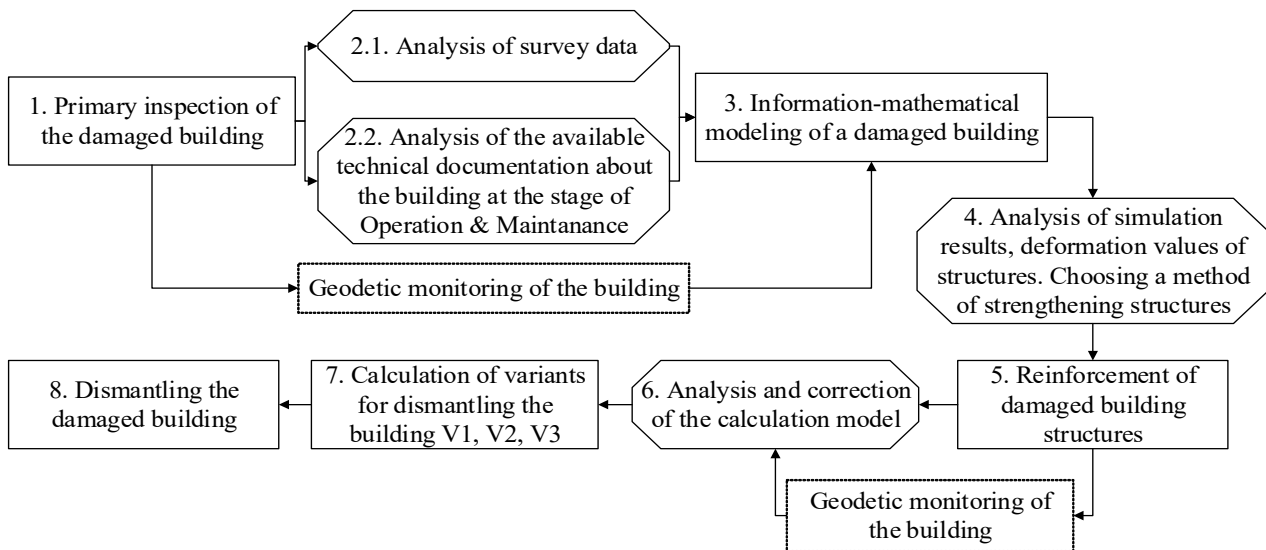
1. Primary inspection of the damaged building

2.1. Analysis of survey data

2.2. Analysis of the available technical documentation about the building at the stage of Operation & Maintanance

3. Information-mathematical modeling of a damaged building

Geodetic monitoring of the building

4. Analysis of simulation results, deformation values of structures. Choosing a method of strengthening structures

5. Reinforcement of damaged building structures

6. Analysis and correction of the calculation model

7. Calculation of variants for dismantling the building V1, V2, V3

8. Dismantling the damaged building

Geodetic monitoring of the building